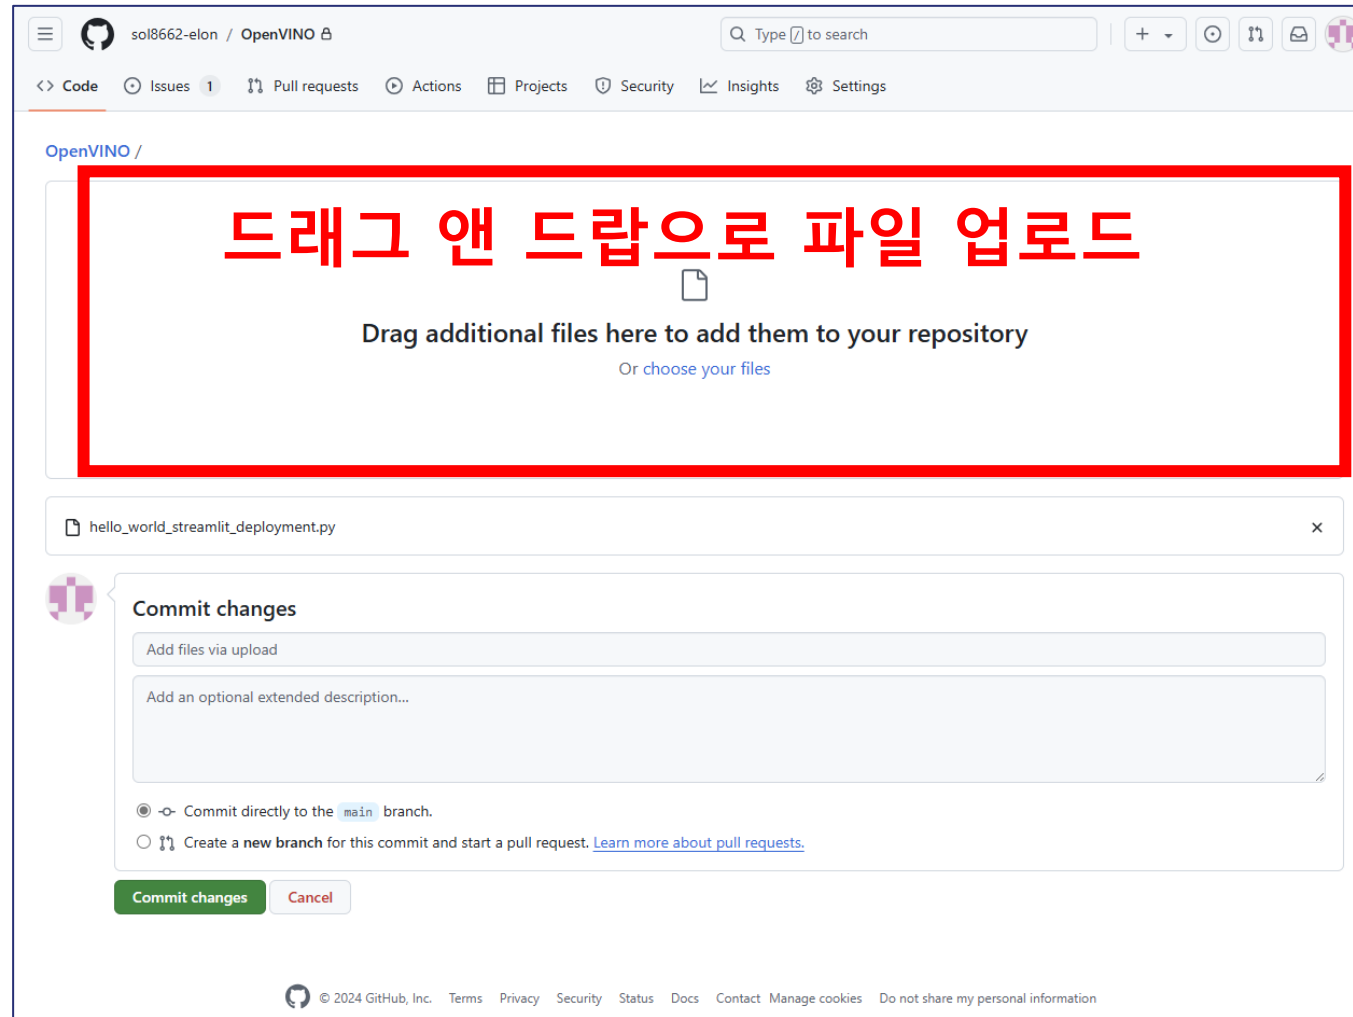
sol8662-elon / OpenVINO

Type / to search

Code Issues 1 Pull requests Actions Projects Security Insights Settings

OpenVINO /

드래그 앤 드랍으로 파일 업로드

Drag additional files here to add them to your repository

Or choose your files

hello_world_streamlit_deployment.py

Commit changes

Add files via upload

Add an optional extended description...

Commit directly to the main branch.

Create a new branch for this commit and start a pull request. Learn more about pull requests.

Commit changes Cancel

© 2024 GitHub, Inc. Terms Privacy Security Status Docs Contact Manage cookies Do not share my personal information